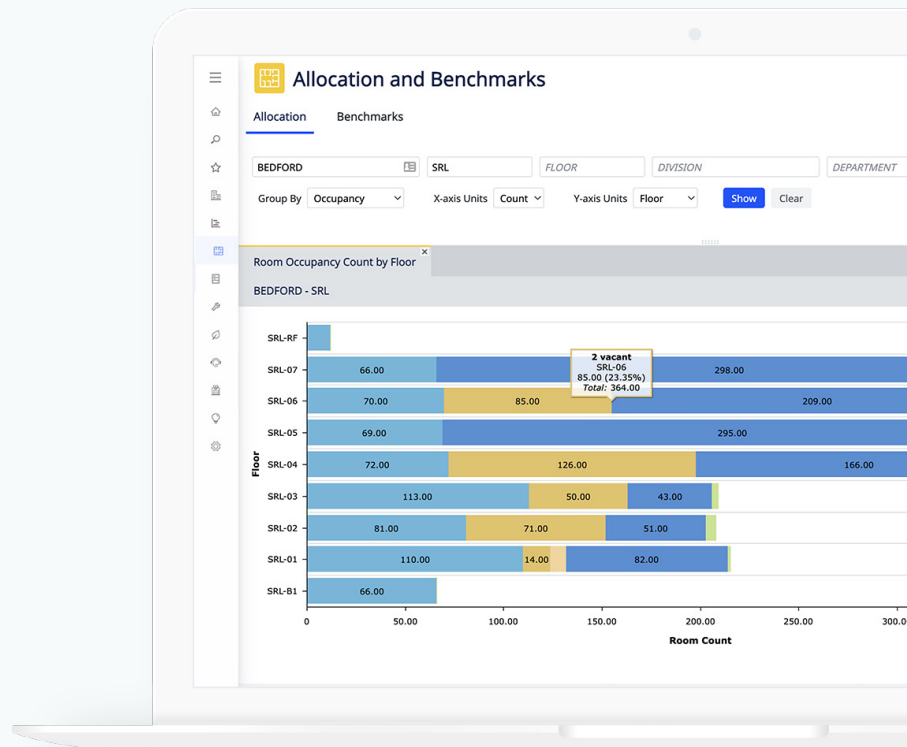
Allocation and Benchmarks

Allocation Benchmarks

BEDFORD SRL FLOOR DIVISION DEPARTMENT

Group By Occupancy X-axis Units Count Y-axis Units Floor Show Clear

Room Occupancy Count by Floor ×

BEDFORD - SRL

2 vacant
SRL-06
85.00 (23.35%)
*Total*: 364.00

| Floor | | | | |
|---|---|---|---|---|
| SRL-RF | | | | |
| SRL-07 | 66.00 | 298.00 | | |
| SRL-06 | 70.00 | 85.00 | 209.00 | |
| SRL-05 | 69.00 | 295.00 | | |
| SRL-04 | 72.00 | 126.00 | 166.00 | |
| SRL-03 | 113.00 | 50.00 | 43.00 | |
| SRL-02 | 81.00 | 71.00 | 51.00 | |
| SRL-01 | 110.00 | 14.00 | 82.00 | |
| SRL-B1 | 66.00 | | | |

0 50.00 100.00 150.00 200.00 250.00 300.0

Room Count